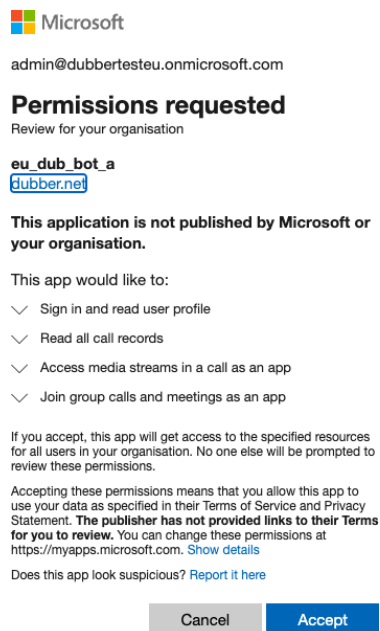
Microsoft

admin@dubbertesteu.onmicrosoft.com

Permissions requested
Review for your organisation

eu_dub_bot_a
dubber.net

This application is not published by Microsoft or your organisation.

This app would like to:

Sign in and read user profile

Read all call records

Access media streams in a call as an app

Join group calls and meetings as an app

If you accept, this app will get access to the specified resources for all users in your organisation. No one else will be prompted to review these permissions.

Accepting these permissions means that you allow this app to use your data as specified in their Terms of Service and Privacy Statement. The publisher has not provided links to their Terms for you to review. You can change these permissions at https://myapps.microsoft.com. Show details

Does this app look suspicious? Report it here

Cancel Accept